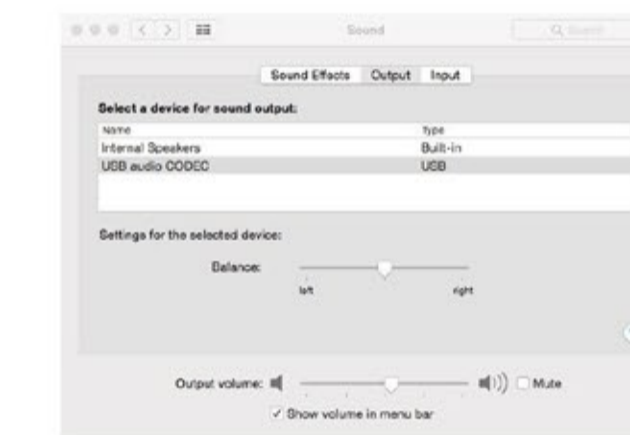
Sound

Search

Sound Effects Output Input

Select a device for sound output:

| Name | Type |
|---|---|
| Internal Speakers | Built-in |
| USB audio CODEC | USB |

Settings for the selected device:

Balance:

left right

Output volume: Mute

✓ Show volume in menu bar